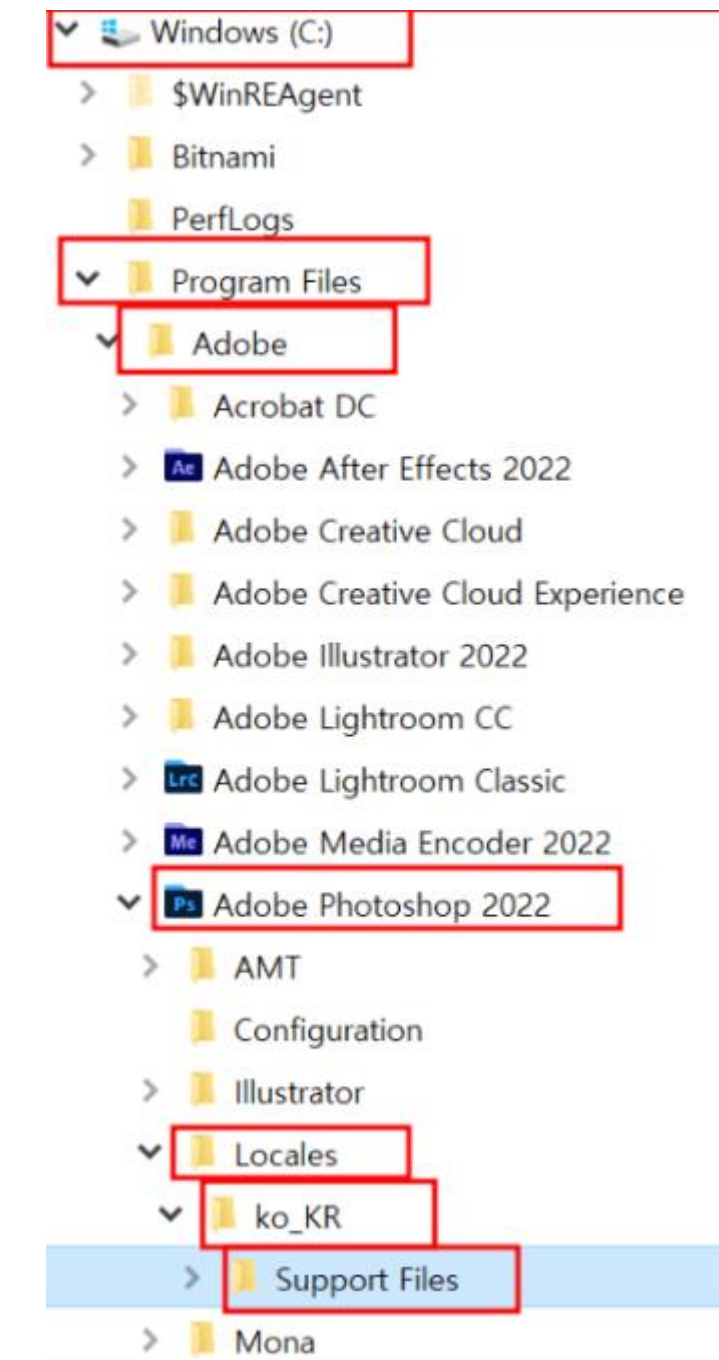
Windows (C:)
$WinREAgent
Bitnami
PerfLogs
Program Files
Adobe
Acrobat DC
Ae Adobe After Effects 2022
Adobe Creative Cloud
Adobe Creative Cloud Experience
Adobe Illustrator 2022
Adobe Lightroom CC
Lrc Adobe Lightroom Classic
Me Adobe Media Encoder 2022
Ps Adobe Photoshop 2022
AMT
Configuration
Illustrator
Locales
ko_KR
Support Files
Mona